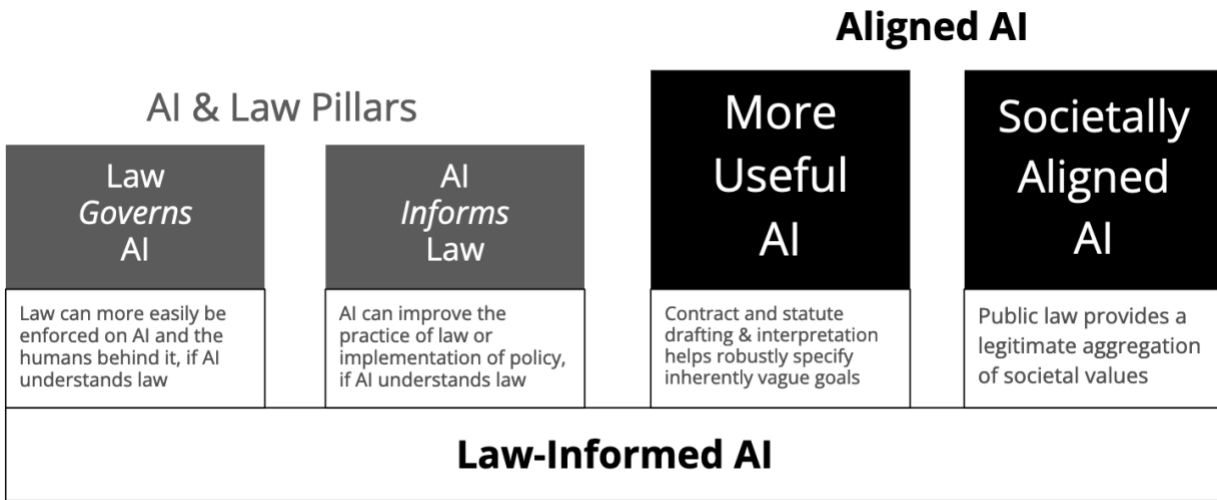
AI & Law Pillars

Aligned AI

Law *Governs* AI

Law can more easily be enforced on AI and the humans behind it, if AI understands law

AI *Informs* Law

AI can improve the practice of law or implementation of policy, if AI understands law

More Useful AI

Contract and statute drafting & interpretation helps robustly specify inherently vague goals

Societally Aligned AI

Public law provides a legitimate aggregation of societal values

Law-Informed AI